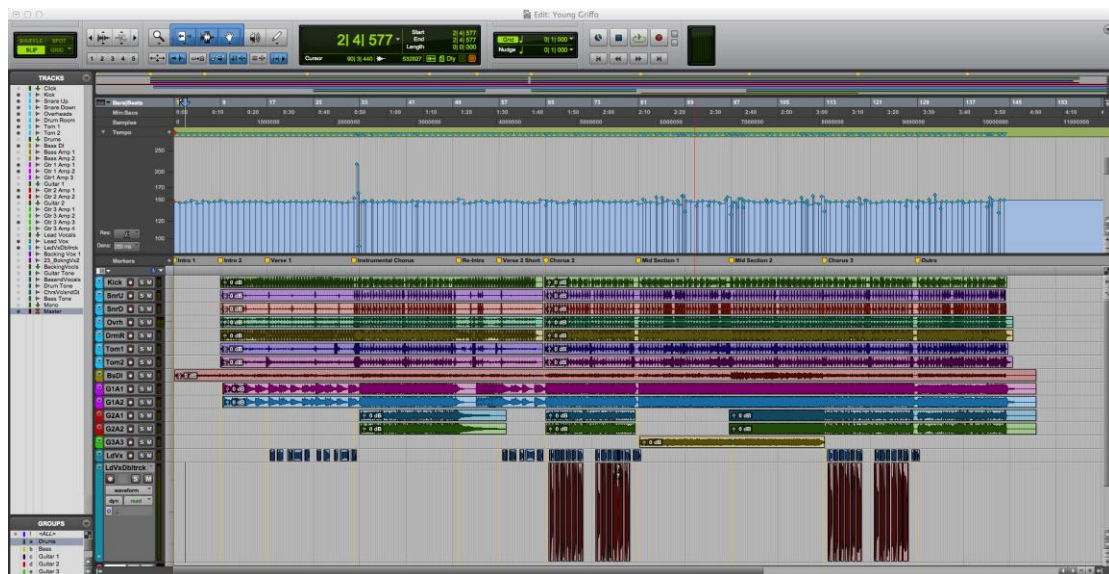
Edit: Young Griffo

SHUFFLE SPOT
SLIP GRID

1 2 3 4 5

2| 4| 577

Start 2| 4| 577
End 2| 4| 577
Length 0| 0| 000

Cursor 90| 3| 440
532627

Grid 0| 1| 000
Nudge 0| 1| 000

TRACKS
Click
Kick
Snare Up
Snare Down
Overheads
Drum Room
Tom 1
Tom 2
Drums
Bass DI
Bass Amp 1
Bass Amp 2
Gtr 1 Amp 1
Gtr 1 Amp 2
Gtr1 Amp 3
Guitar 1
Gtr 2 Amp 1
Gtr 2 Amp 2
Guitar 2
Gtr 3 Amp 1
Gtr 3 Amp 2
Gtr 3 Amp 3
Gtr 3 Amp 4
Lead Vocals
Lead Vox
LedVxDblttrck
Backing Vox 1
23_BckngVx2
BackingVocls
Guitar Tone
BassndVocals
Drum Tone
ChrsVcIandGt
Bass Tone
Mono
Master

Bars|Beats
Min:Secs
Samples
Tempo

250
200
170
150
120
100

Res:
Dens:

Markers
Intro 1
Intro 2
Verse 1
Instrumental Chorus
Re-Intro
Verse 2 Short
Chorus 2
Mid Section 1
Mid Section 2
Chorus 3
Outro

Kick
SnrU
SnrD
Ovrh
DrmR
Tom1
Tom2
BsDI
G1A1
G1A2
G2A1
G2A2
G3A3
LdVx
LdVxDbltrck
waveform
dyn read

+0 dB

GROUPS
<ALL>
a Drums
b Bass
c Guitar 1
d Guitar 2
e Guitar 3